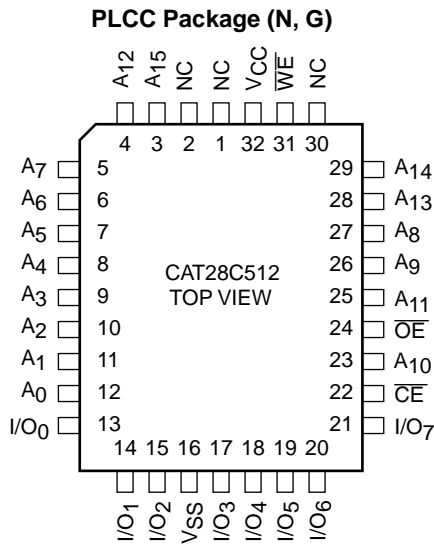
PLCC Package (N, G)

$A_{12}$ $A_{15}$ NC NC $V_{CC}$ $\overline{WE}$ NC

4 3 2 1 32 31 30

$A_7$ 5
$A_6$ 6
$A_5$ 7
$A_4$ 8
$A_3$ 9
$A_2$ 10
$A_1$ 11
$A_0$ 12
$I/O_0$ 13

CAT28C512
TOP VIEW

29 $A_{14}$
28 $A_{13}$
27 $A_8$
26 $A_9$
25 $A_{11}$
24 $\overline{OE}$
23 $A_{10}$
22 $\overline{CE}$
21 $I/O_7$

14 15 16 17 18 19 20

$I/O_1$ $I/O_2$ $V_{SS}$ $I/O_3$ $I/O_4$ $I/O_5$ $I/O_6$